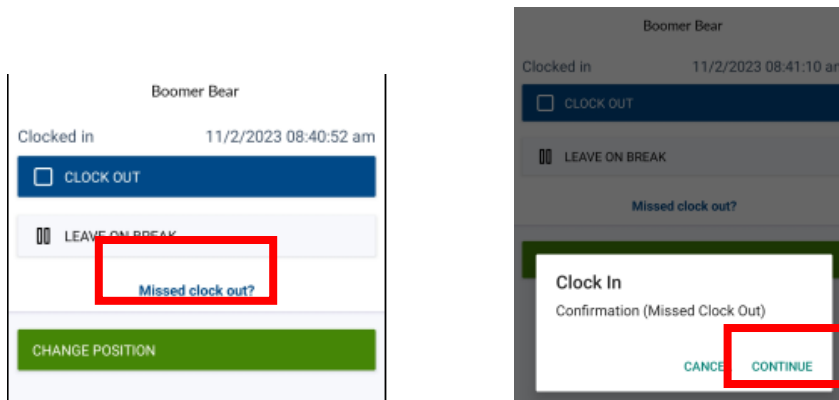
Boomer Bear

Clocked in 11/2/2023 08:40:52 am

CLOCK OUT

LEAVE ON BREAK

Missed clock out?

CHANGE POSITION

Boomer Bear

Clocked in 11/2/2023 08:41:10 am

CLOCK OUT

LEAVE ON BREAK

Missed clock out?

Clock In

Confirmation (Missed Clock Out)

CANCE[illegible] CONTINUE